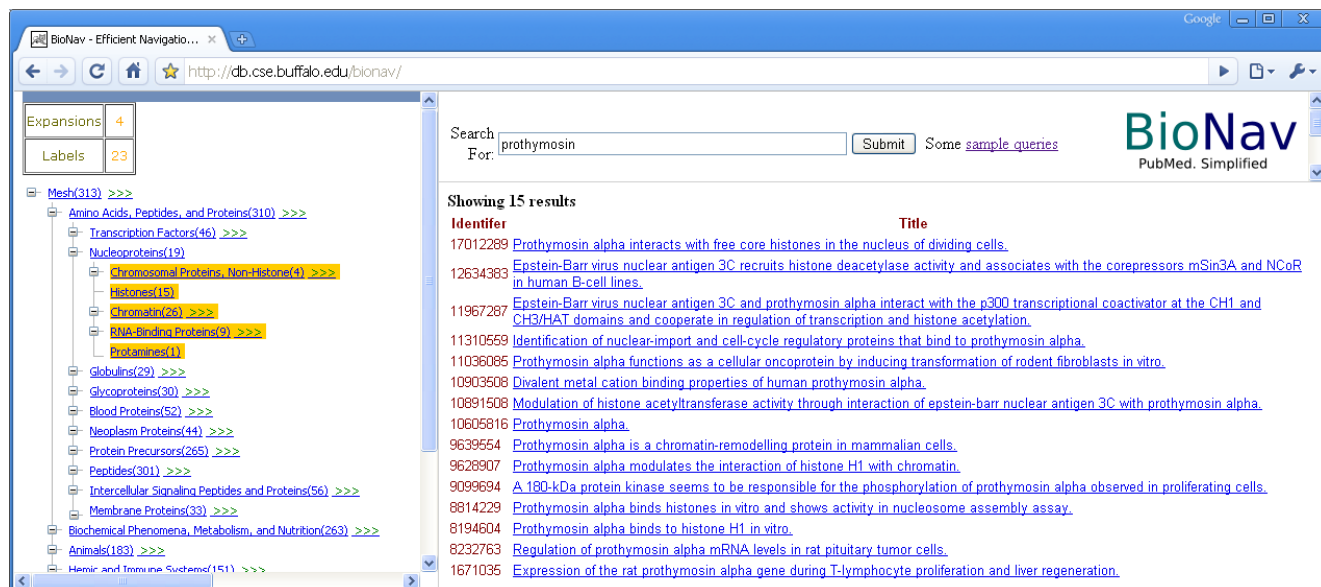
BioNav - Efficient Navigatio... ×

Google

http://db.cse.buffalo.edu/bionav/

| Expansions | 4 |
|---|---|
| Labels | 23 |

Mesh(313) >>>
Amino Acids, Peptides, and Proteins(310) >>>
Transcription Factors(46) >>>
Nucleoproteins(19)
Chromosomal Proteins, Non-Histone(4) >>>
Histones(15)
Chromatin(26) >>>
RNA-Binding Proteins(9) >>>
Protamines(1)
Globulins(29) >>>
Glycoproteins(30) >>>
Blood Proteins(52) >>>
Neoplasm Proteins(44) >>>
Protein Precursors(265) >>>
Peptides(301) >>>
Intercellular Signaling Peptides and Proteins(56) >>>
Membrane Proteins(33) >>>
Biochemical Phenomena, Metabolism, and Nutrition(263) >>>
Animals(183) >>>
Hemic and Immune Systems(151) >>>

Search For: prothymosin Submit Some sample queries

BioNav
PubMed. Simplified

Showing 15 results

| Identifer | Title |
|---|---|
| 17012289 | Prothymosin alpha interacts with free core histones in the nucleus of dividing cells. |
| 12634383 | Epstein-Barr virus nuclear antigen 3C recruits histone deacetylase activity and associates with the corepressors mSin3A and NCoR in human B-cell lines. |
| 11967287 | Epstein-Barr virus nuclear antigen 3C and prothymosin alpha interact with the p300 transcriptional coactivator at the CH1 and CH3/HAT domains and cooperate in regulation of transcription and histone acetylation. |
| 11310559 | Identification of nuclear-import and cell-cycle regulatory proteins that bind to prothymosin alpha. |
| 11036085 | Prothymosin alpha functions as a cellular oncoprotein by inducing transformation of rodent fibroblasts in vitro. |
| 10903508 | Divalent metal cation binding properties of human prothymosin alpha. |
| 10891508 | Modulation of histone acetyltransferase activity through interaction of epstein-barr nuclear antigen 3C with prothymosin alpha. |
| 10605816 | Prothymosin alpha. |
| 9639554 | Prothymosin alpha is a chromatin-remodelling protein in mammalian cells. |
| 9628907 | Prothymosin alpha modulates the interaction of histone H1 with chromatin. |
| 9099694 | A 180-kDa protein kinase seems to be responsible for the phosphorylation of prothymosin alpha observed in proliferating cells. |
| 8814229 | Prothymosin alpha binds histones in vitro and shows activity in nucleosome assembly assay. |
| 8194604 | Prothymosin alpha binds to histone H1 in vitro. |
| 8232763 | Regulation of prothymosin alpha mRNA levels in rat pituitary tumor cells. |
| 1671035 | Expression of the rat prothymosin alpha gene during T-lymphocyte proliferation and liver regeneration. |